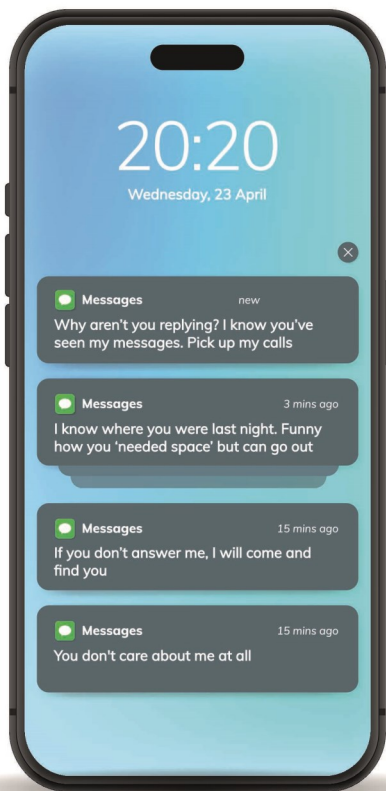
20:20
Wednesday, 23 April

Messages
new
Why aren't you replying? I know you've seen my messages. Pick up my calls

Messages
3 mins ago
I know where you were last night. Funny how you 'needed space' but can go out

Messages
15 mins ago
If you don't answer me, I will come and find you

Messages
15 mins ago
You don't care about me at all